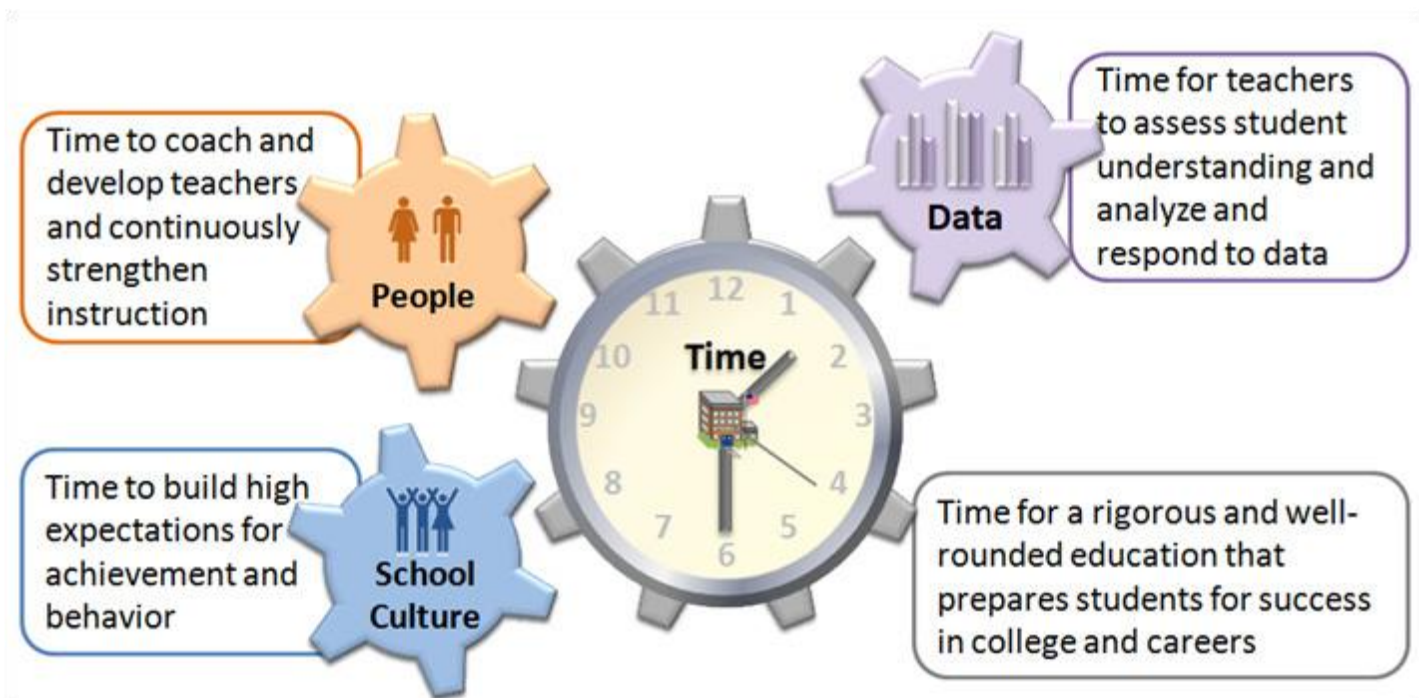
Time to coach and develop teachers and continuously strengthen instruction

People

Data

Time for teachers to assess student understanding and analyze and respond to data

11 12 1 10 2 9 3 8 4 7 5 6

Time

Time to build high expectations for achievement and behavior

School Culture

Time for a rigorous and well-rounded education that prepares students for success in college and careers